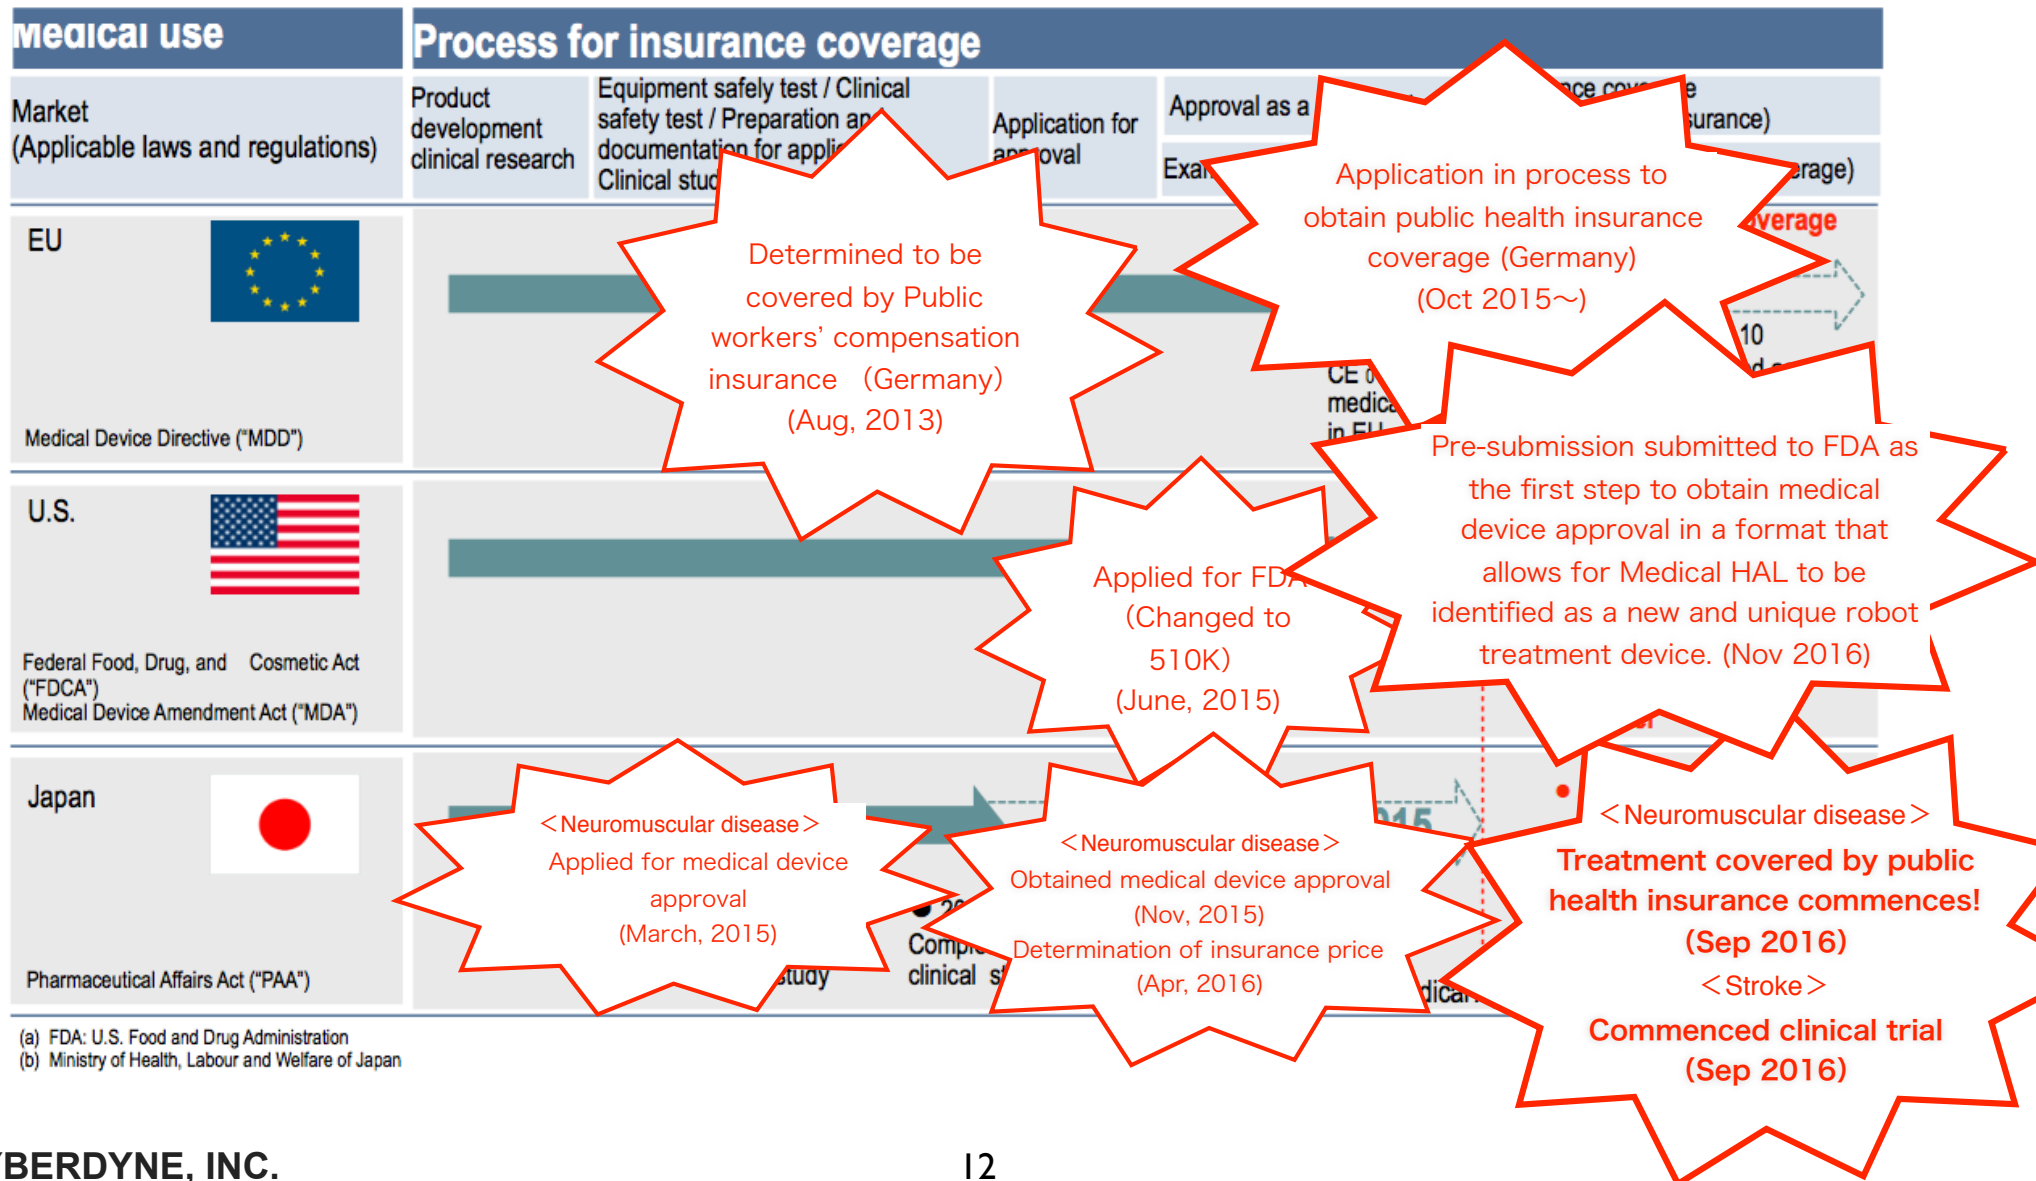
Medical use

Process for insurance coverage

Market (Applicable laws and regulations)

Product development clinical research

Equipment safely test / Clinical safety test / Preparation an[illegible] documentation for appli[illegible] Clinical stu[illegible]

Application for approval

Approval as a

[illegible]nce cove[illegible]e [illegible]urance)

Exa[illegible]

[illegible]erage)

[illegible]verage

EU

Medical Device Directive ("MDD")

Determined to be covered by Public workers' compensation insurance (Germany) (Aug, 2013)

Application in process to obtain public health insurance coverage (Germany) (Oct 2015~)

10

CE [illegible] medic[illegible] in EU

U.S.

Federal Food, Drug, and Cosmetic Act ("FDCA") Medical Device Amendment Act ("MDA")

Applied for FDA (Changed to 510K) (June, 2015)

Pre-submission submitted to FDA as the first step to obtain medical device approval in a format that allows for Medical HAL to be identified as a new and unique robot treatment device. (Nov 2016)

Japan

Pharmaceutical Affairs Act ("PAA")

<Neuromuscular disease> Applied for medical device approval (March, 2015)

study

Compl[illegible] clinical s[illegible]

<Neuromuscular disease> Obtained medical device approval (Nov, 2015) Determination of insurance price (Apr, 2016)

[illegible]015

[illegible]dica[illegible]

<Neuromuscular disease> Treatment covered by public health insurance commences! (Sep 2016) <Stroke> Commenced clinical trial (Sep 2016)

(a) FDA: U.S. Food and Drug Administration
(b) Ministry of Health, Labour and Welfare of Japan

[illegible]BERDYNE, INC.

12